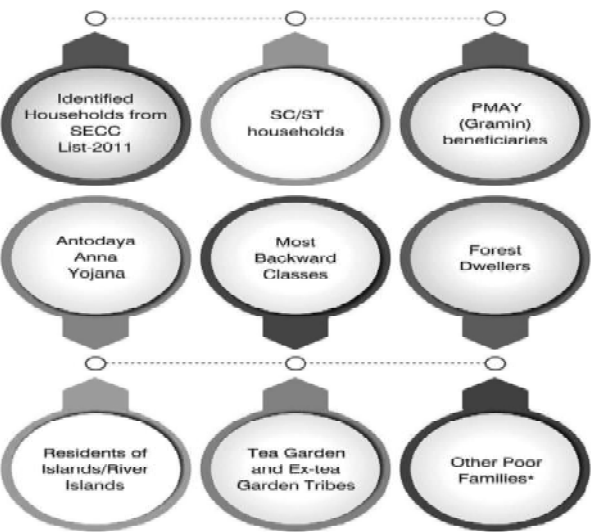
Identified Households from SECC List-2011

SC/ST households

PMAY (Gramin) beneficiaries

Antodaya Anna Yojana

Most Backward Classes

Forest Dwellers

Residents of Islands/River Islands

Tea Garden and Ex-tea Garden Tribes

Other Poor Families*